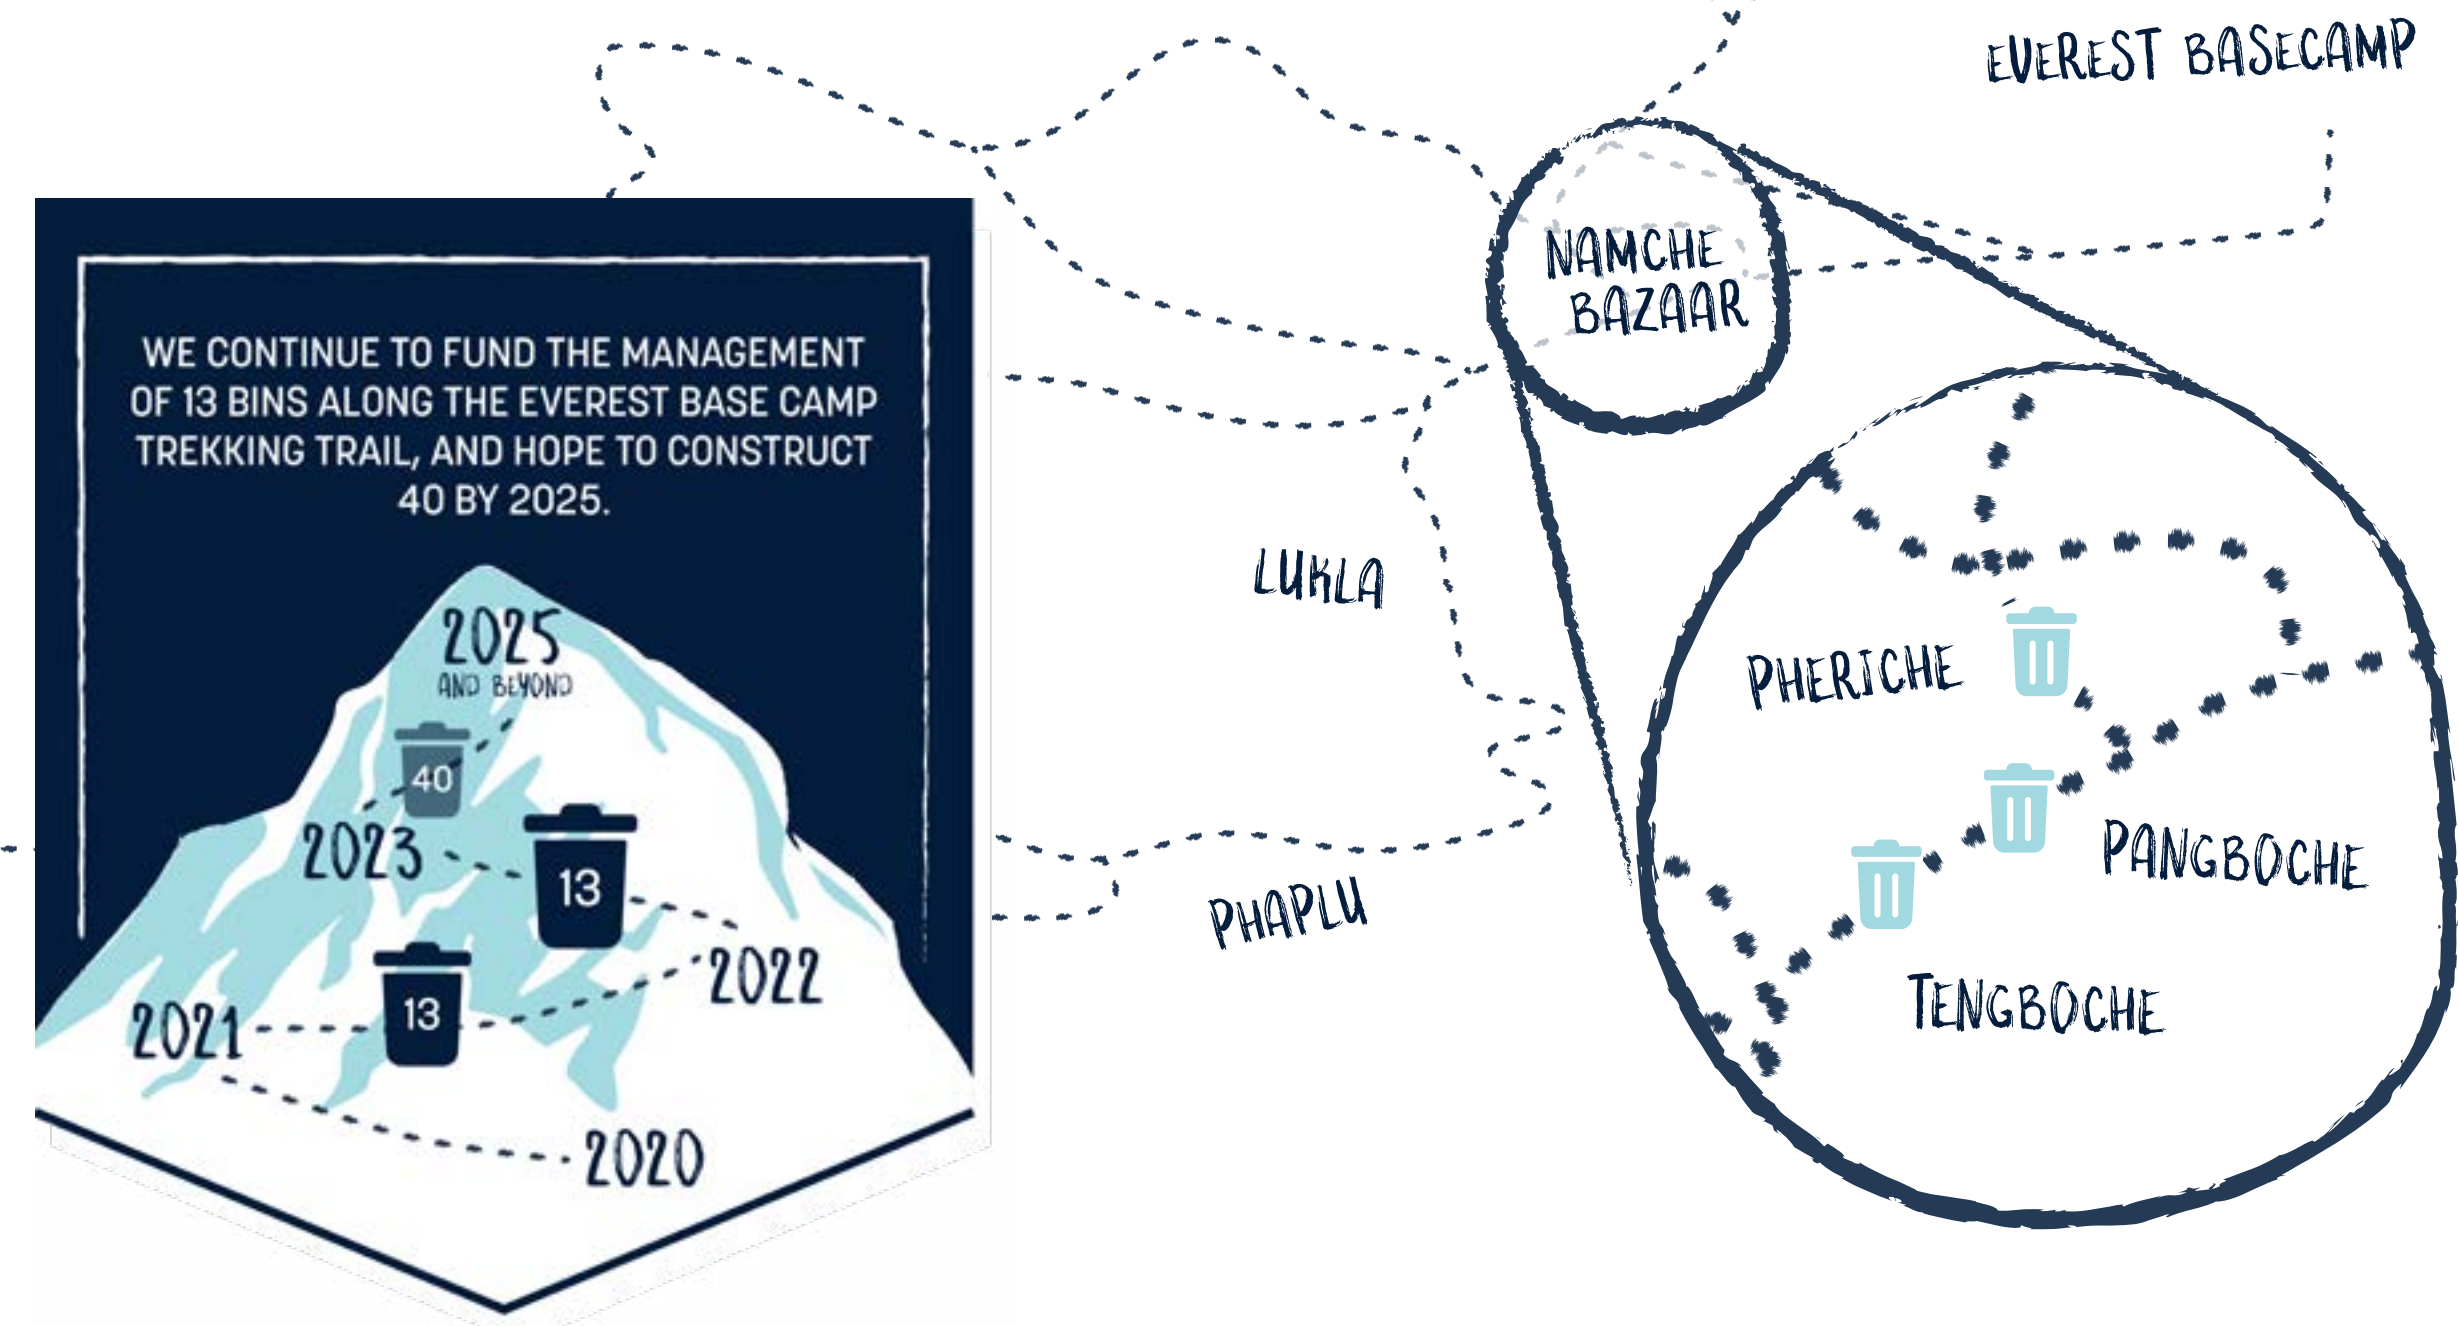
EVEREST BASECAMP

NAMCHE BAZAAR

WE CONTINUE TO FUND THE MANAGEMENT OF 13 BINS ALONG THE EVEREST BASE CAMP TREKKING TRAIL, AND HOPE TO CONSTRUCT 40 BY 2025.

2025
AND BEYOND

40

2023

13

2022

2021

13

2020

LUKLA

PHAPLU

PHERICHE

PANGBOCHE

TENGBOCHE